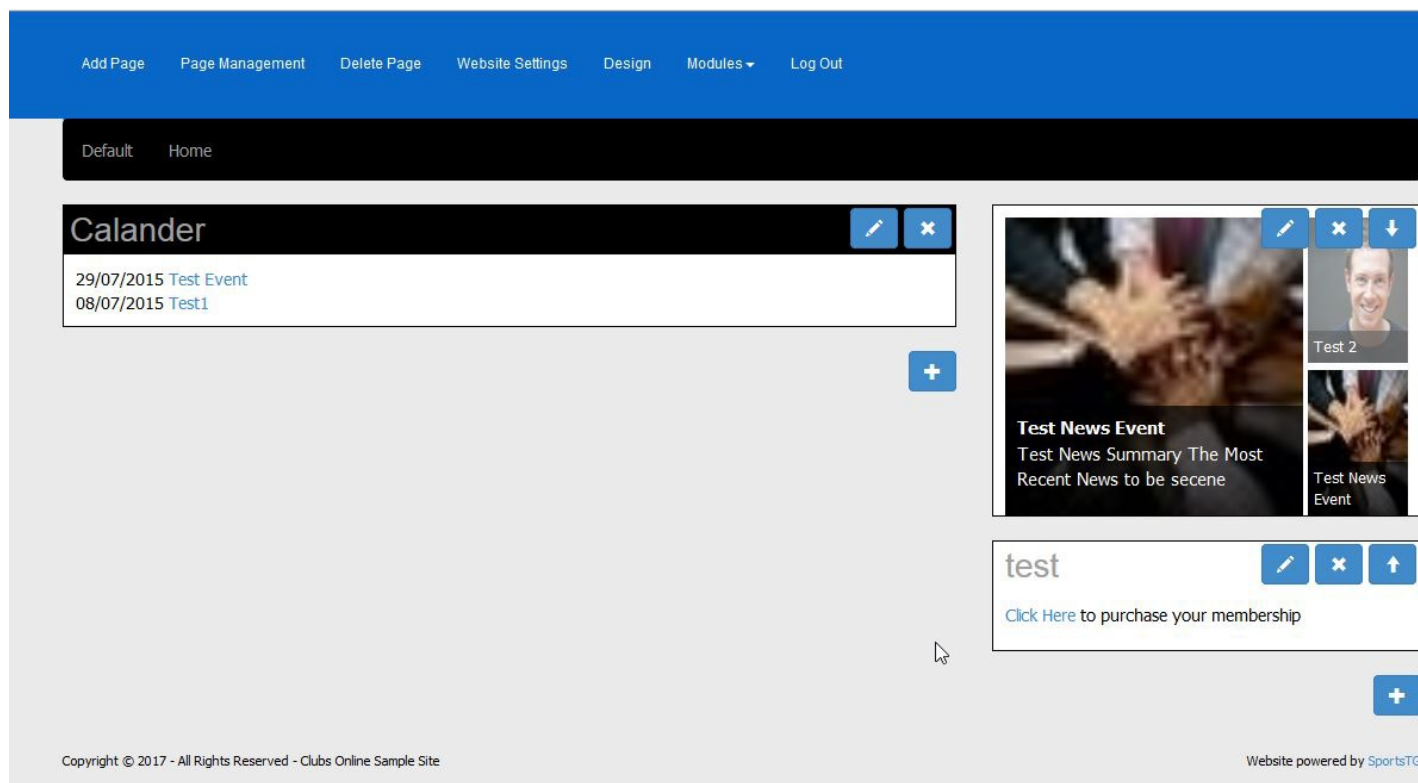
Add Page Page Management Delete Page Website Settings Design Modules Log Out

Default Home

Calander

29/07/2015 Test Event
08/07/2015 Test1

Test 2

Test News Event
Test News Summary The Most Recent News to be secene

Test News Event

test

Click Here to purchase your membership

Copyright © 2017 - All Rights Reserved - Clubs Online Sample Site

Website powered by SportsT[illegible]